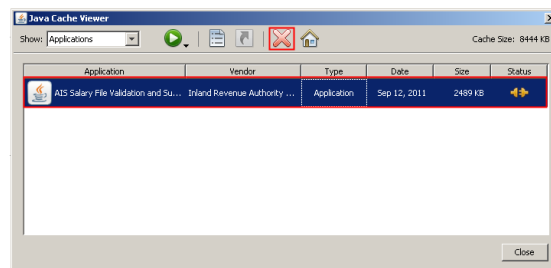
Java Cache Viewer

Show: Applications

Cache Size: 8444 KB

| Application | Vendor | Type | Date | Size | Status |
|---|---|---|---|---|---|
| AIS Salary File Validation and Su... | Inland Revenue Authority ... | Application | Sep 12, 2011 | 2489 KB | |

Close